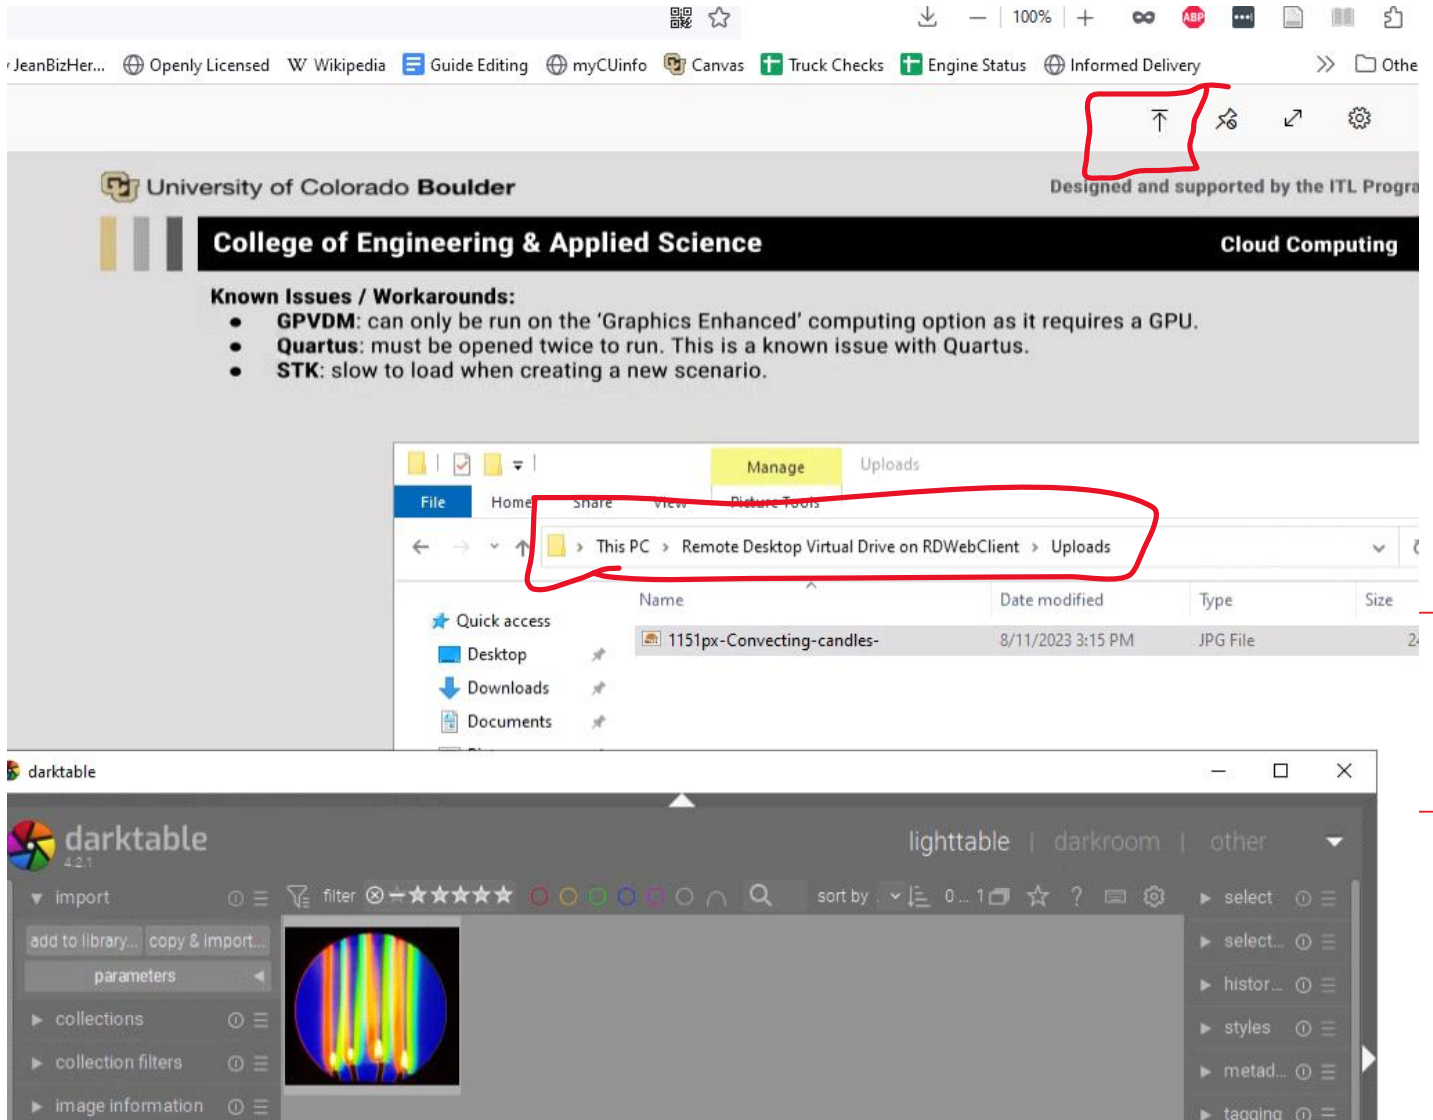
100%

JeanBizHer... Openly Licensed Wikipedia Guide Editing myCUinfo Canvas Truck Checks Engine Status Informed Delivery Othe

University of Colorado Boulder

Designed and supported by the ITL Progra

College of Engineering & Applied Science

Cloud Computing

Known Issues / Workarounds:

- **GPVDM**: can only be run on the 'Graphics Enhanced' computing option as it requires a GPU.
- **Quartus**: must be opened twice to run. This is a known issue with Quartus.
- **STK**: slow to load when creating a new scenario.

Manage Uploads

File Home Share View Picture Tools

This PC › Remote Desktop Virtual Drive on RDWebClient › Uploads

Quick access
Desktop
Downloads
Documents

| Name | Date modified | Type | Size |
|---|---|---|---|
| 1151px-Convecting-candles- | 8/11/2023 3:15 PM | JPG File | 2 |

darktable

darktable
4.2.1

lighttable | darkroom | other

import
add to library... copy & import...
parameters
collections
collection filters
image information

filter sort by 0... 1

select
select...
histor...
styles
metad...
tagging